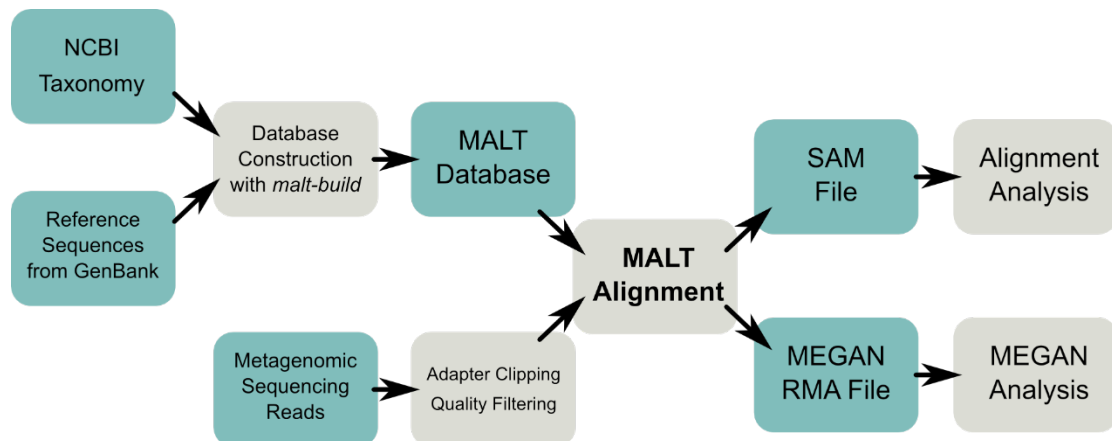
NCBI Taxonomy

Reference Sequences from GenBank

Database Construction with *malt-build*

MALT Database

Metagenomic Sequencing Reads

Adapter Clipping Quality Filtering

**MALT Alignment**

SAM File

Alignment Analysis

MEGAN RMA File

MEGAN Analysis